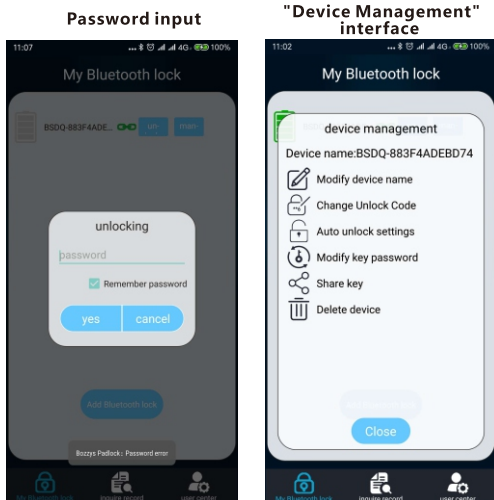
Password input

11:07 ... 100%

My Bluetooth lock

BSDQ-883F4ADE... un then

unlocking

password

Remember password

yes cancel

Add Bluetooth lock

Bozzys Padlock：Password error

My Bluetooth lock inquire record user center

"Device Management" interface

11:02 ... 100%

My Bluetooth lock

device management

Device name:BSDQ-883F4ADEBD74

Modify device name

Change Unlock Code

Auto unlock settings

Modify key password

Share key

Delete device

Close

My Bluetooth lock inquire record user center